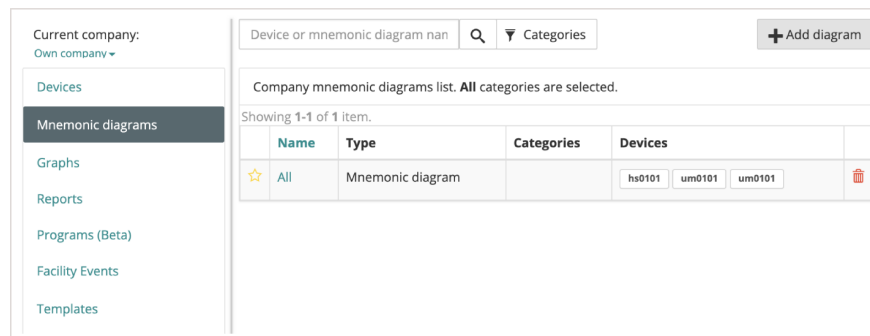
Current company:
Own company

Devices
Mnemonic diagrams
Graphs
Reports
Programs (Beta)
Facility Events
Templates

Device or mnemonic diagram nan

Categories

Add diagram

Company mnemonic diagrams list. **All** categories are selected.

Showing **1-1** of **1** item.

| | Name | Type | Categories | Devices | |
|---|---|---|---|---|---|
| | All | Mnemonic diagram | | hs0101 um0101 um0101 | |